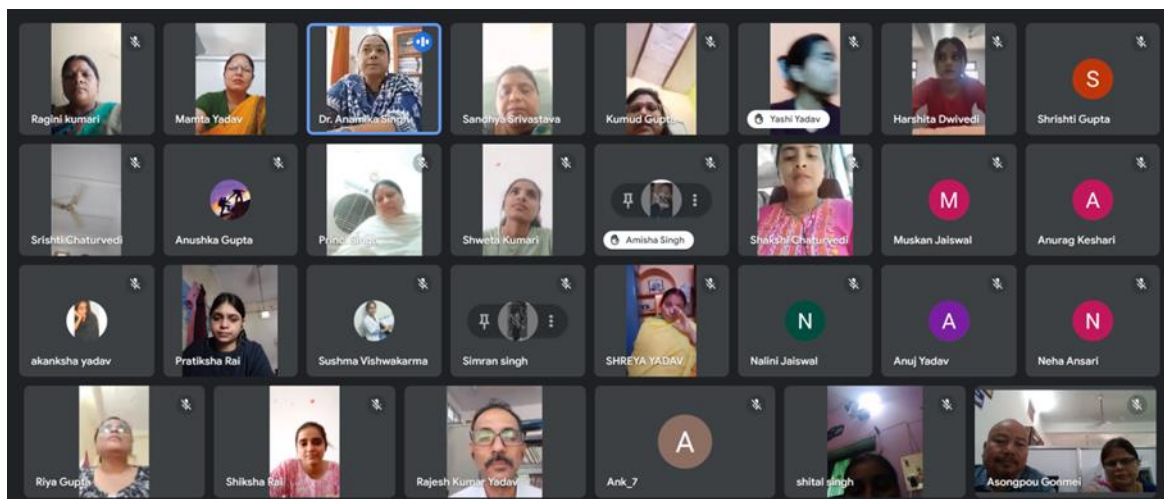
Ragini kumari
Mamta Yadav
Dr. Anamika Singh
Sandhya Srivastava
Kumud Gupta
Yashi Yadav
Harshita Dwivedi
S
Shrishti Gupta
Srishti Chaturvedi
Anushka Gupta
Prince Singh
Shweta Kumari
Amisha Singh
Shakshi Chaturvedi
M
Muskan Jaiswal
A
Anurag Keshari
akanksha yadav
Pratiksha Rai
Sushma Vishwakarma
Simran singh
SHREYA YADAV
N
Nalini Jaiswal
A
Anuj Yadav
N
Neha Ansari
Riya Gupta
Shiksha Rai
Rajesh Kumar Yadav
A
Ank_7
shital singh
Asongpou Gonmei